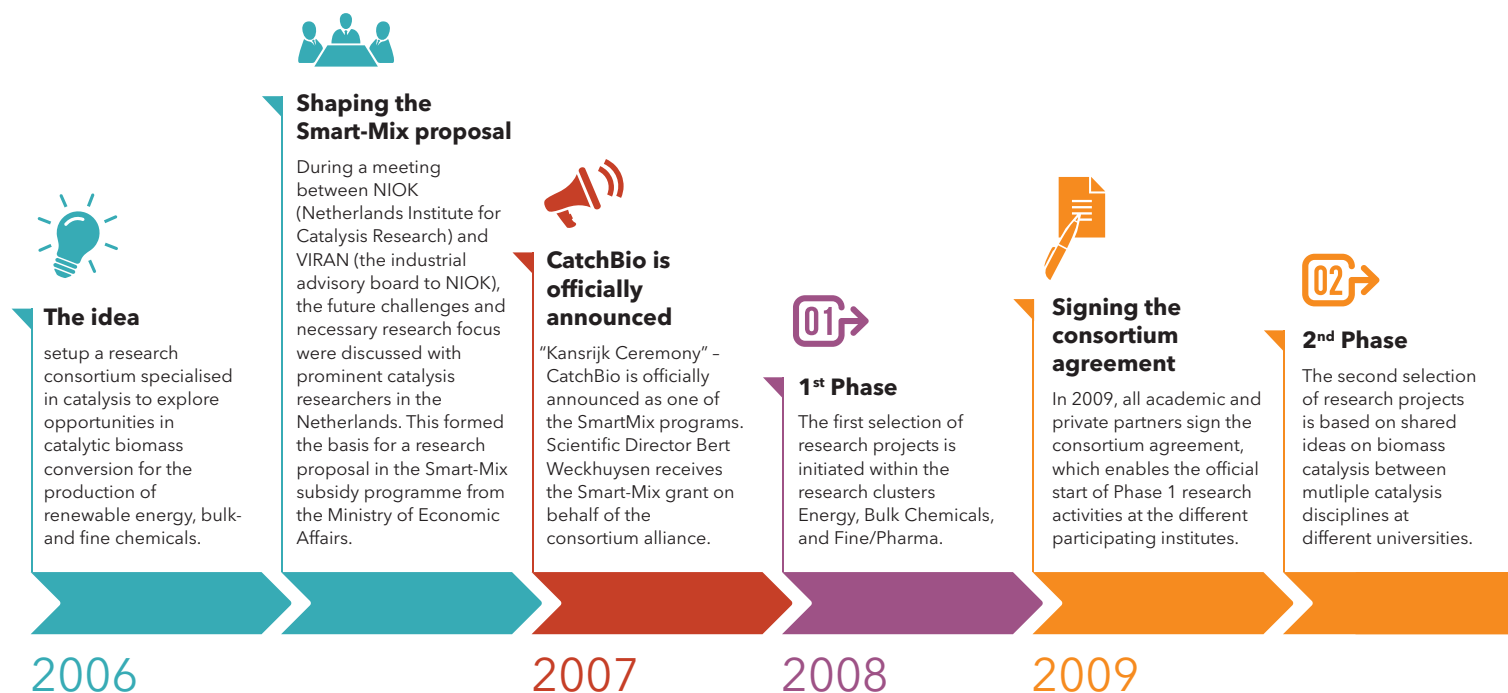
**The idea**

setup a research consortium specialised in catalysis to explore opportunities in catalytic biomass conversion for the production of renewable energy, bulk- and fine chemicals.

**Shaping the Smart-Mix proposal**

During a meeting between NIOK (Netherlands Institute for Catalysis Research) and VIRAN (the industrial advisory board to NIOK), the future challenges and necessary research focus were discussed with prominent catalysis researchers in the Netherlands. This formed the basis for a research proposal in the Smart-Mix subsidy programme from the Ministry of Economic Affairs.

**CatchBio is officially announced**

"Kansrijk Ceremony" – CatchBio is officially announced as one of the SmartMix programs. Scientific Director Bert Weckhuysen receives the Smart-Mix grant on behalf of the consortium alliance.

01

**1$^{st}$ Phase**

The first selection of research projects is initiated within the research clusters Energy, Bulk Chemicals, and Fine/Pharma.

**Signing the consortium agreement**

In 2009, all academic and private partners sign the consortium agreement, which enables the official start of Phase 1 research activities at the different participating institutes.

02

**2$^{nd}$ Phase**

The second selection of research projects is based on shared ideas on biomass catalysis between mutliple catalysis disciplines at different universities.

2006

2007

2008

2009